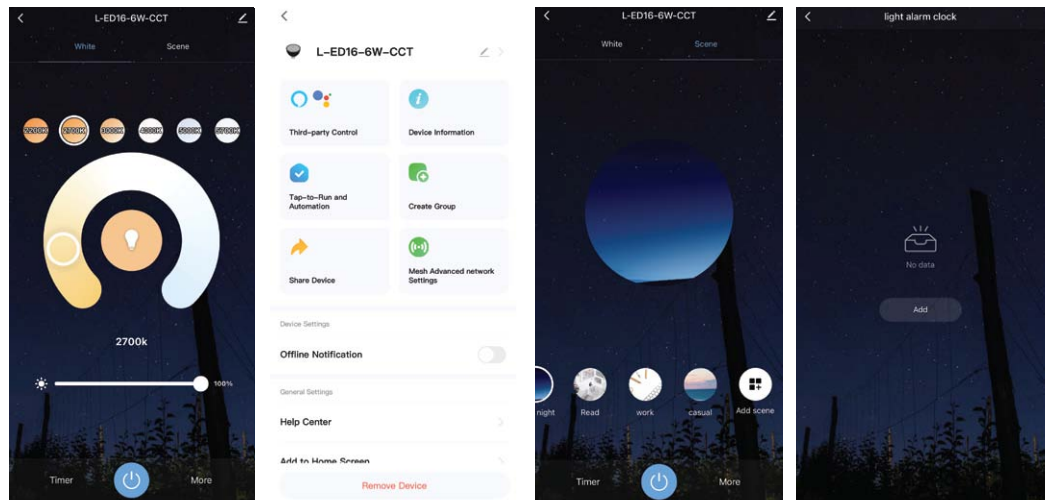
L-ED16-6W-CCT

White Scene

2200K 2700K 3000K 4000K 5000K 5700K

2700k

100%

Timer More

L-ED16-6W-CCT

Third-party Control

Device Information

Tap-to-Run and Automation

Create Group

Share Device

Mesh Advanced network Settings

Device Settings

Offline Notification

General Settings

Help Center

Add to Home Screen

Remove Device

L-ED16-6W-CCT

White Scene

night Read work casual Add scene

Timer More

light alarm clock

No data

Add